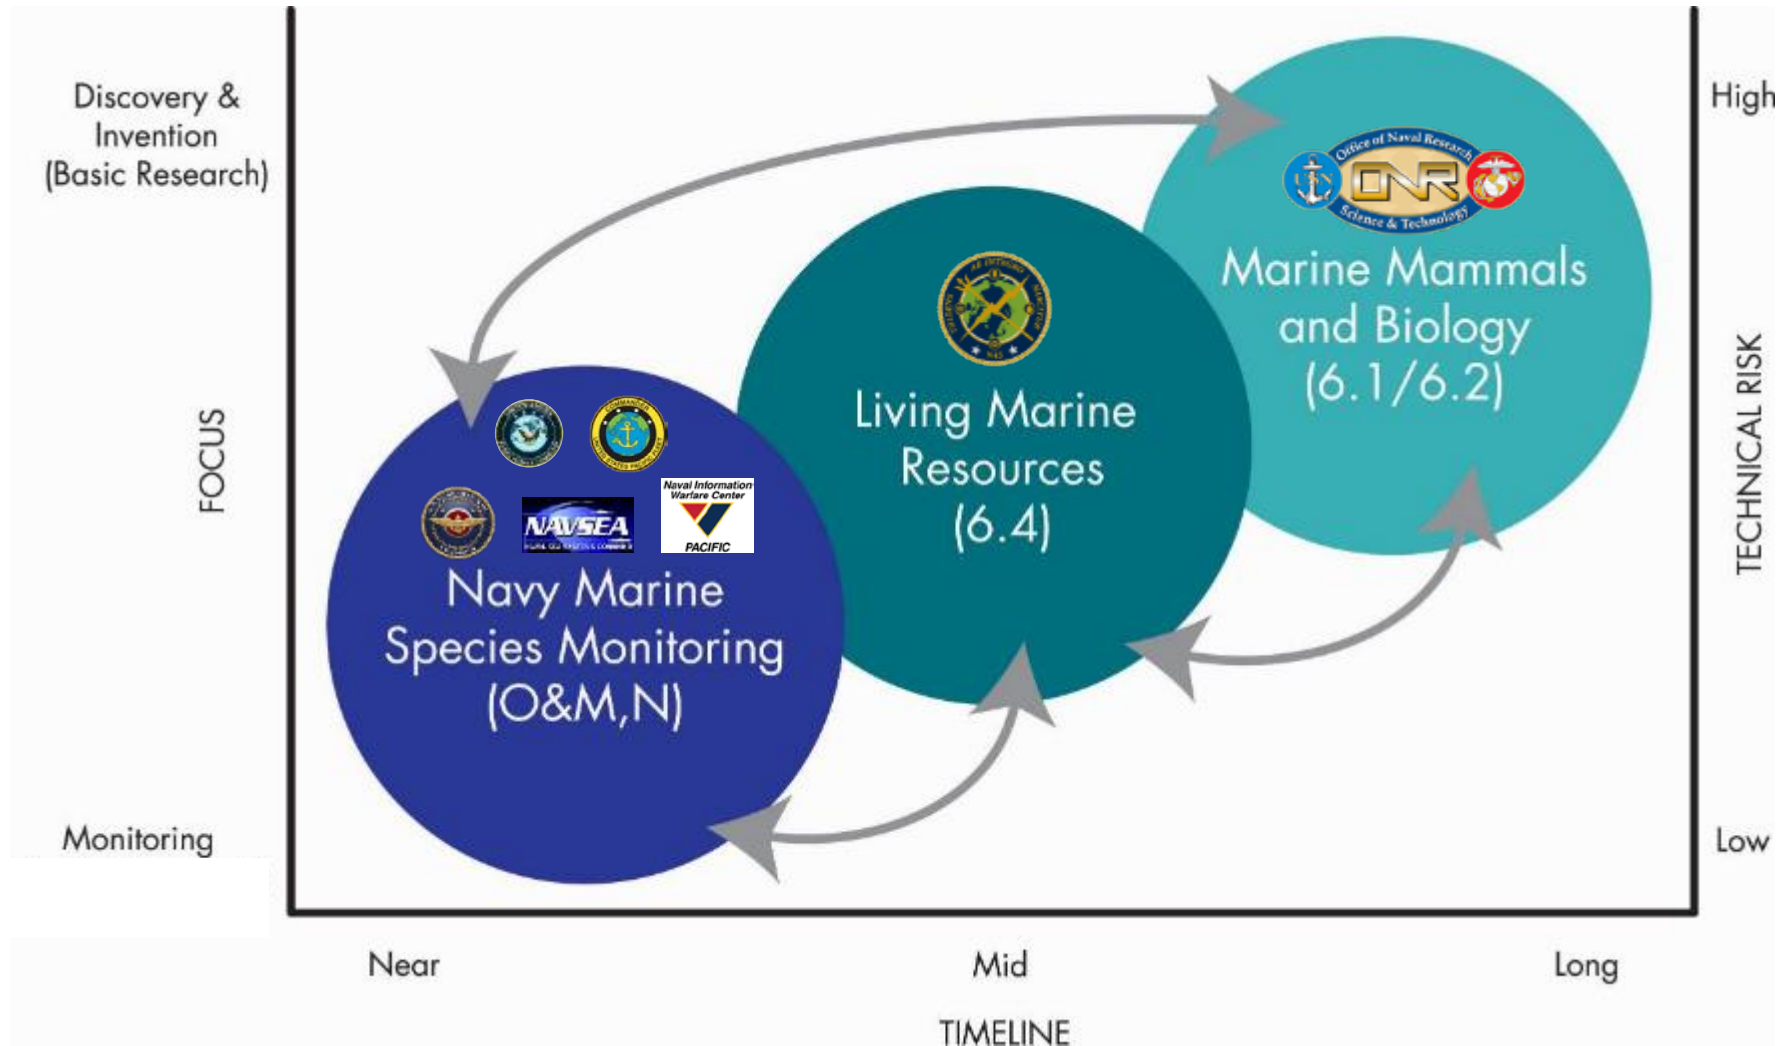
Discovery & Invention (Basic Research)

FOCUS

Monitoring

High

TECHNICAL RISK

Low

Office of Naval Research

ONR

Science & Technology

Marine Mammals and Biology (6.1/6.2)

Living Marine Resources (6.4)

NAVSEA

Naval Information Warfare Center

PACIFIC

Navy Marine Species Monitoring (O&M,N)

Near

Mid

Long

TIMELINE